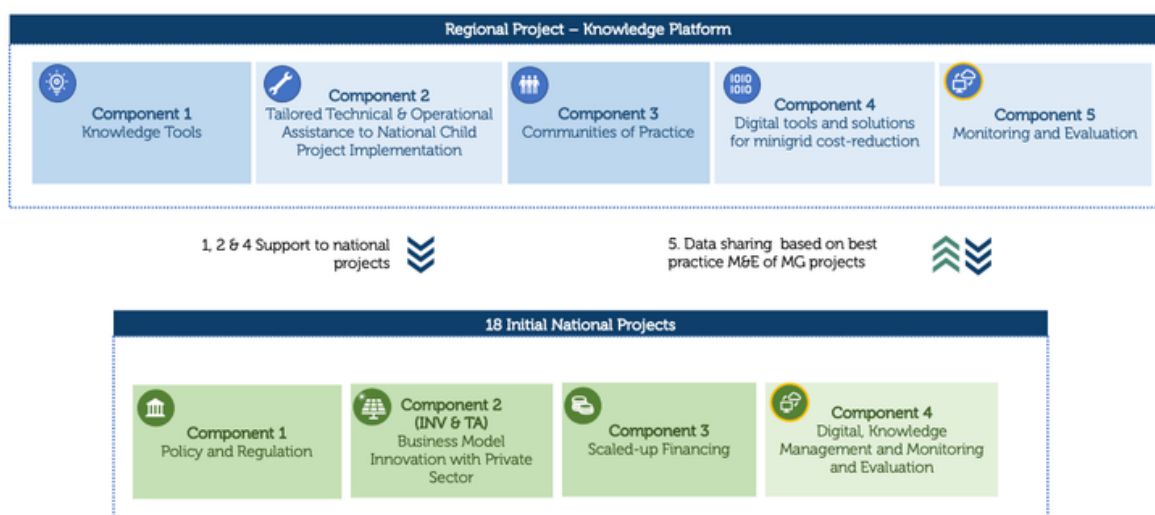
Regional Project – Knowledge Platform

Component 1
Knowledge Tools

Component 2
Tailored Technical & Operational Assistance to National Child Project Implementation

Component 3
Communities of Practice

Component 4
Digital tools and solutions for minigrid cost-reduction

Component 5
Monitoring and Evaluation

1, 2 & 4 Support to national projects

5. Data sharing based on best practice M&E of MG projects

18 Initial National Projects

Component 1
Policy and Regulation

Component 2
(INV & TA)
Business Model Innovation with Private Sector

Component 3
Scaled-up Financing

Component 4
Digital, Knowledge Management and Monitoring and Evaluation